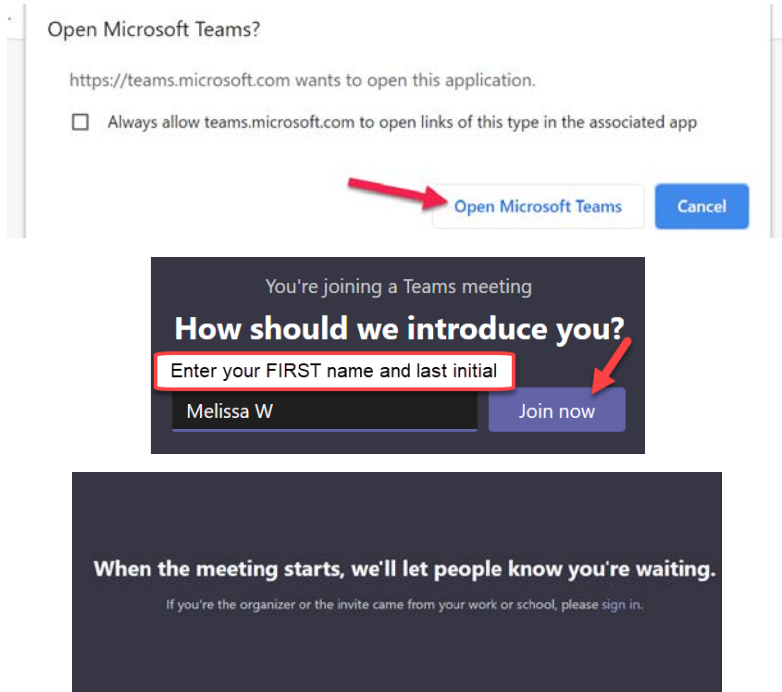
Open Microsoft Teams?

https://teams.microsoft.com wants to open this application.

Always allow teams.microsoft.com to open links of this type in the associated app

Open Microsoft Teams

Cancel

You're joining a Teams meeting

How should we introduce you?

Enter your FIRST name and last initial

Melissa W

Join now

When the meeting starts, we'll let people know you're waiting.

If you're the organizer or the invite came from your work or school, please sign in.